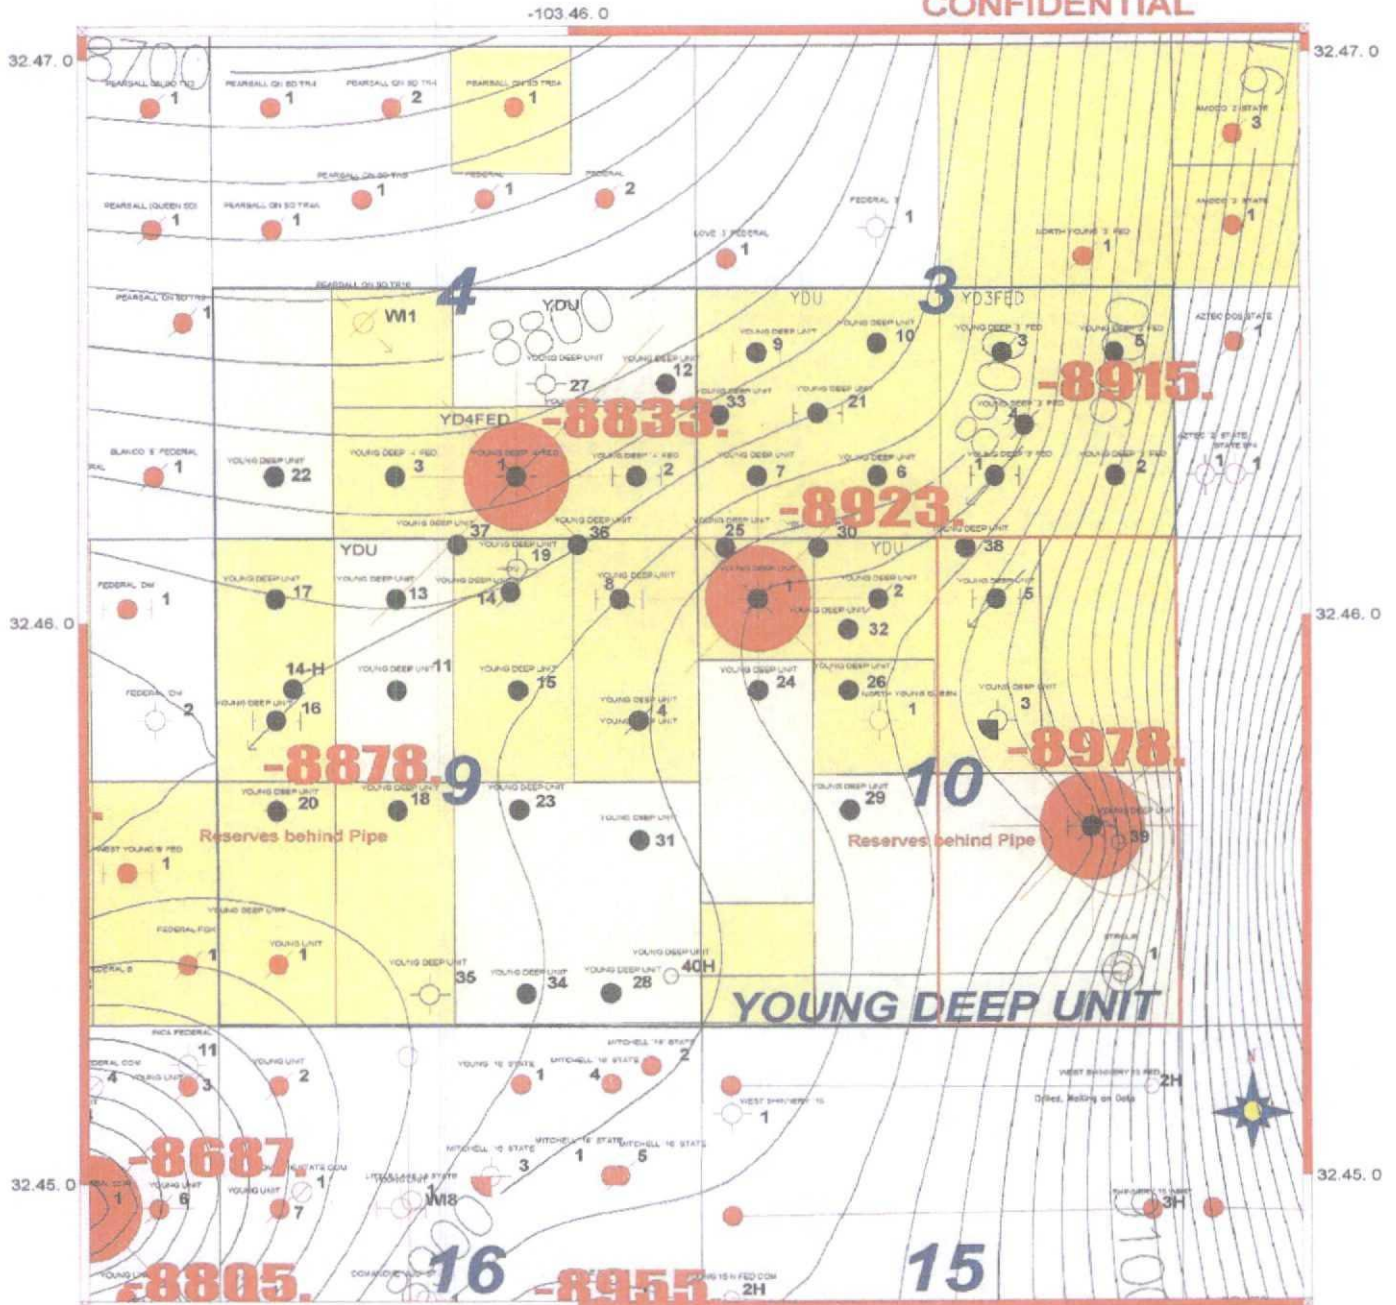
-103.46.0
CONFIDENTIAL
32.47.0
32.47.0
8700
PEARSALL (SEVEN RIVERS) 1
PEARSALL OIL SD TRA 1
PEARSALL OIL SD TRA 2
PEARSALL OIL SD TRA 1
AMOCO 2 STATE 3
PEARSALL OIL SD TRA 1
FEDERAL 1
FEDERAL 2
PEARSALL (QUEEN SD) 1
PEARSALL OIL SD TRA 1
FEDERAL 1
AMOCO 2 STATE 1
LOVE 3 FEDERAL 1
NORTH YOUNG 3 FED 1
PEARSALL OIL SD TRA
PEARSALL OIL SD TRA 1
4
3
YDU
YDU
YD3FED
W1
8800
AZTEC OIL STATE 1
YOUNG DEEP UNIT 9
YOUNG DEEP UNIT 10
YOUNG DEEP 3 FED 3
YOUNG DEEP 3 FED 5
YOUNG DEEP UNIT
27
YOUNG DEEP UNIT 12
-8915.
YOUNG DEEP UNIT 33
YOUNG DEEP UNIT 21
YD4FED
-8833.
YOUNG DEEP 3 FED 4
BLANCO 5 FEDERAL 1
YOUNG DEEP UNIT 22
YOUNG DEEP 4 FED 3
YOUNG DEEP 4 FED 1
YOUNG DEEP 4 FED 2
YOUNG DEEP UNIT 7
YOUNG DEEP UNIT 6
YOUNG DEEP 3 FED 1
YOUNG DEEP 3 FED 2
AZTEC 2 STATE 1
-8923.
YOUNG DEEP UNIT 37
YOUNG DEEP UNIT 36
YOUNG DEEP UNIT 25
30
YOUNG DEEP UNIT 38
YDU
YOUNG DEEP UNIT 19
YDU
FEDERAL OM 1
YOUNG DEEP UNIT 17
YOUNG DEEP UNIT 13
YOUNG DEEP UNIT 14
YOUNG DEEP UNIT 8
YOUNG DEEP UNIT 1
YOUNG DEEP UNIT 2
YOUNG DEEP UNIT 5
32
32.46.0
32.46.0
14-H
YOUNG DEEP UNIT 11
YOUNG DEEP UNIT 15
YOUNG DEEP UNIT 24
YOUNG DEEP UNIT 26
NORTH YOUNG QUEEN 1
YOUNG DEEP UNIT 3
FEDERAL OM 2
YOUNG DEEP UNIT 16
YOUNG DEEP UNIT 4
-8878.
9
10
-8978.
YOUNG DEEP UNIT 20
YOUNG DEEP UNIT 18
YOUNG DEEP UNIT 23
YOUNG DEEP UNIT 29
YOUNG DEEP UNIT 39
Reserves behind Pipe
Reserves behind Pipe
YOUNG DEEP UNIT 31
WEST YOUNG 9 FED 1
YOUNG DEEP UNIT
FEDERAL FGH 1
YOUNG UNIT 1
STEALS 1
YOUNG DEEP UNIT 35
YOUNG DEEP UNIT 34
YOUNG DEEP UNIT 28
YOUNG DEEP UNIT 40H
YOUNG DEEP UNIT
INCA FEDERAL 11
YOUNG UNIT 2
MITCHELL 16 STATE 2
YOUNG UNIT 4 3
YOUNG 16 STATE 1
MITCHELL 16 STATE 4
WEST SHINNERY 15 FED 2H
Drilled, Waiting on Data
WEST SHINNERY 15 1
-8687
MITCHELL 16 STATE 3
MITCHELL 16 STATE 1
MITCHELL 16 STATE 5
STATE COM 1
32.45.0
32.45.0
YOUNG UNIT 6
YOUNG UNIT 7
W8
3H
-8805.
16
-8955
2H
15